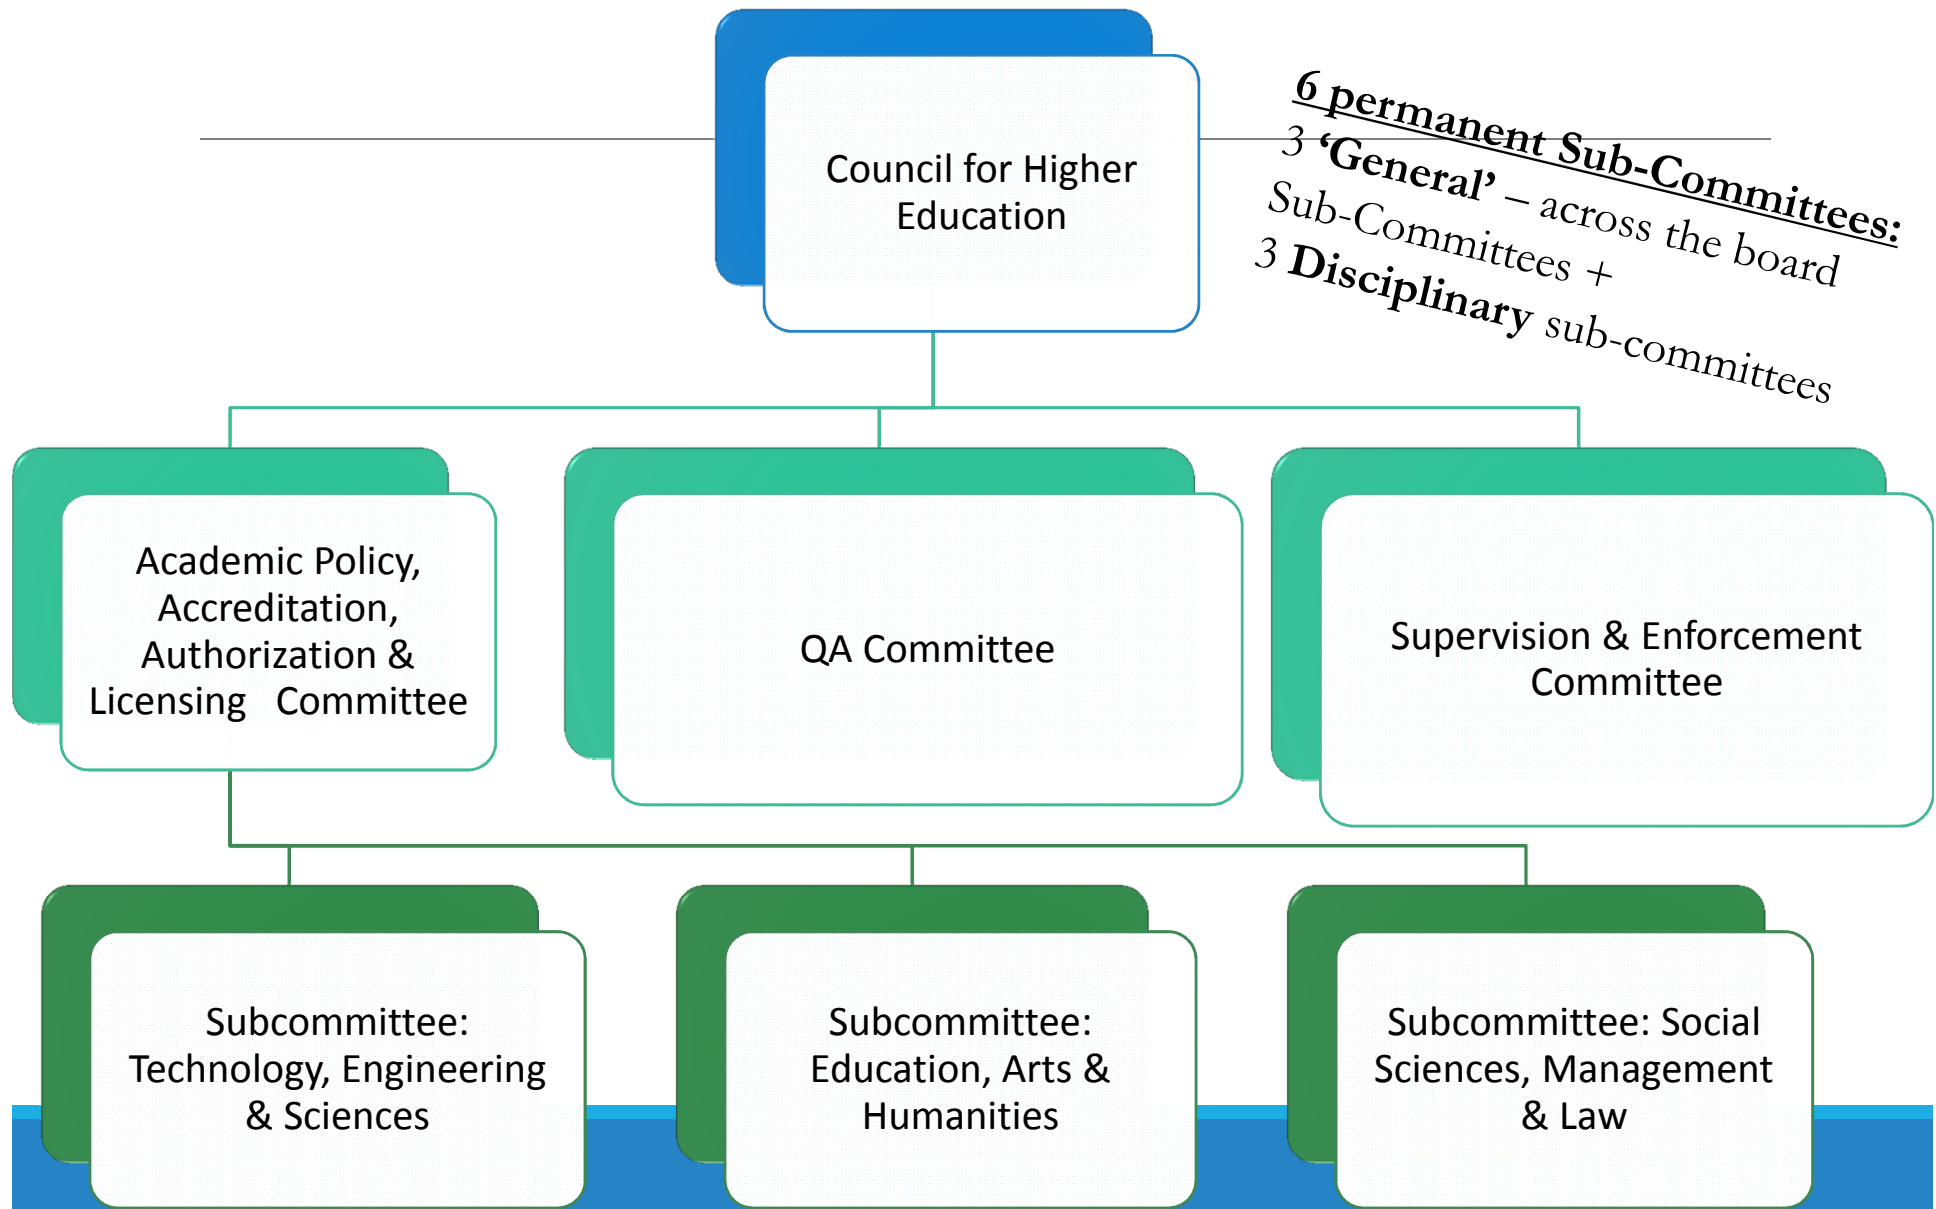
Council for Higher Education

6 permanent Sub-Committees:
3 'General' – across the board Sub-Committees +
3 Disciplinary sub-committees

Academic Policy, Accreditation, Authorization & Licensing Committee

QA Committee

Supervision & Enforcement Committee

Subcommittee: Technology, Engineering & Sciences

Subcommittee: Education, Arts & Humanities

Subcommittee: Social Sciences, Management & Law